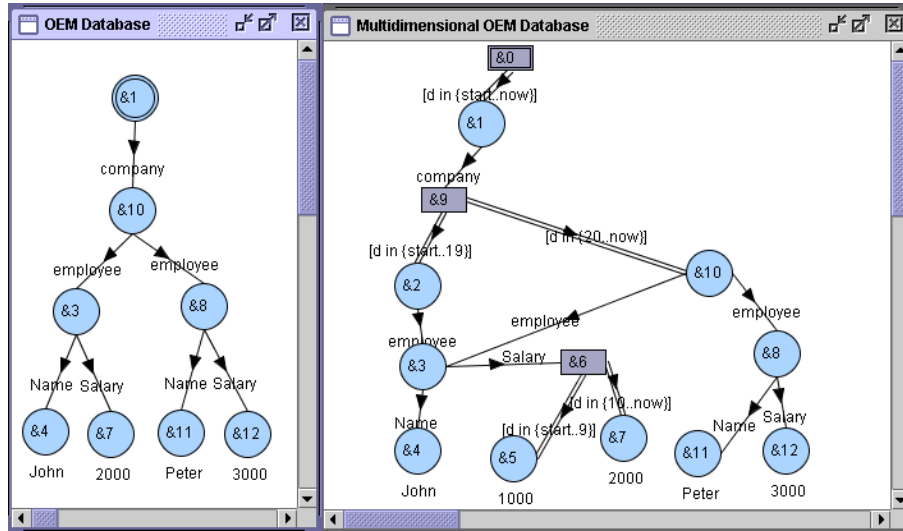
OEM Database

&1
company
&10
employee
employee
&3
&8
Name
Salary
Name
Salary
&4
&7
&11
&12
John
2000
Peter
3000

Multidimensional OEM Database

&0
[d in {start..now}]
&1
company
&9
[d in {start..19}]
[d in {20..now}]
&10
&2
employee
employee
&3
Salary
&6
employee
&8
Name
[d in {10..now}]
[d in {start..9}]
&7
&4
&5
Name
Salary
&11
&12
John
1000
2000
Peter
3000